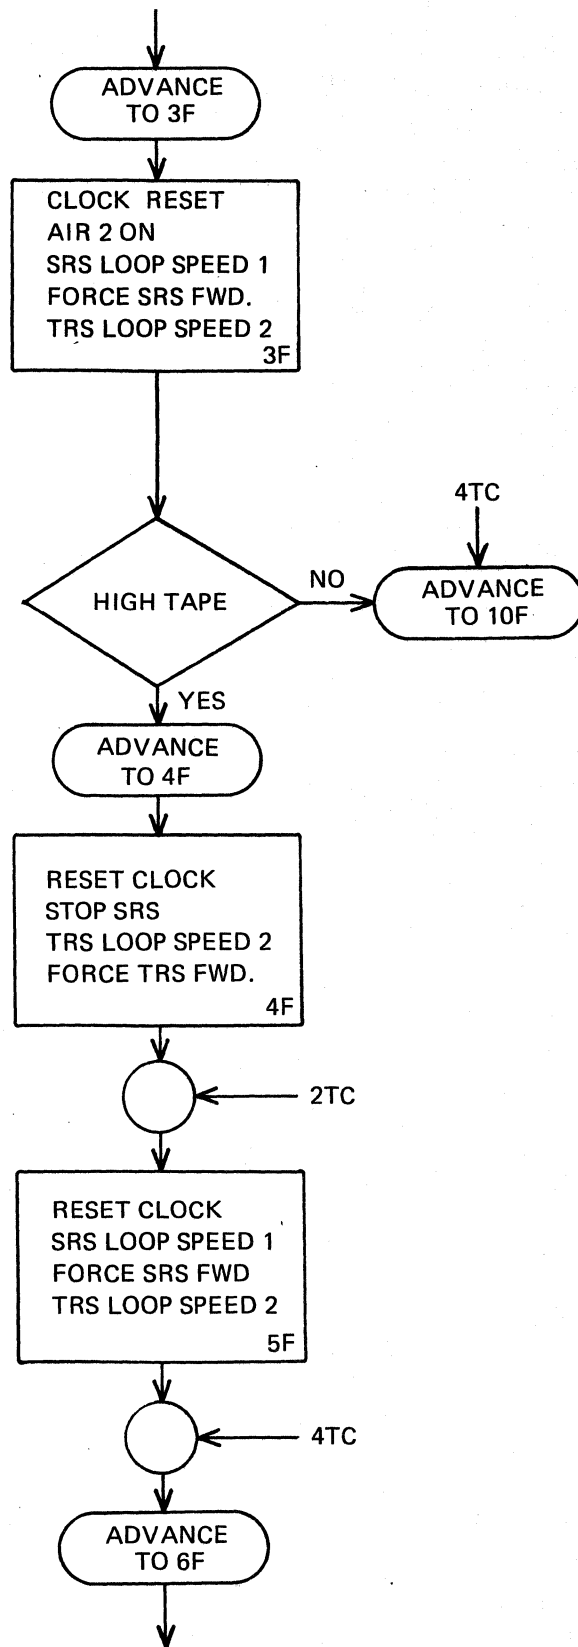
ADVANCE TO 3F

CLOCK RESET
AIR 2 ON
SRS LOOP SPEED 1
FORCE SRS FWD.
TRS LOOP SPEED 2
3F

4TC

HIGH TAPE

NO

ADVANCE TO 10F

YES

ADVANCE TO 4F

RESET CLOCK
STOP SRS
TRS LOOP SPEED 2
FORCE TRS FWD.
4F

2TC

RESET CLOCK
SRS LOOP SPEED 1
FORCE SRS FWD
TRS LOOP SPEED 2
5F

4TC

ADVANCE TO 6F